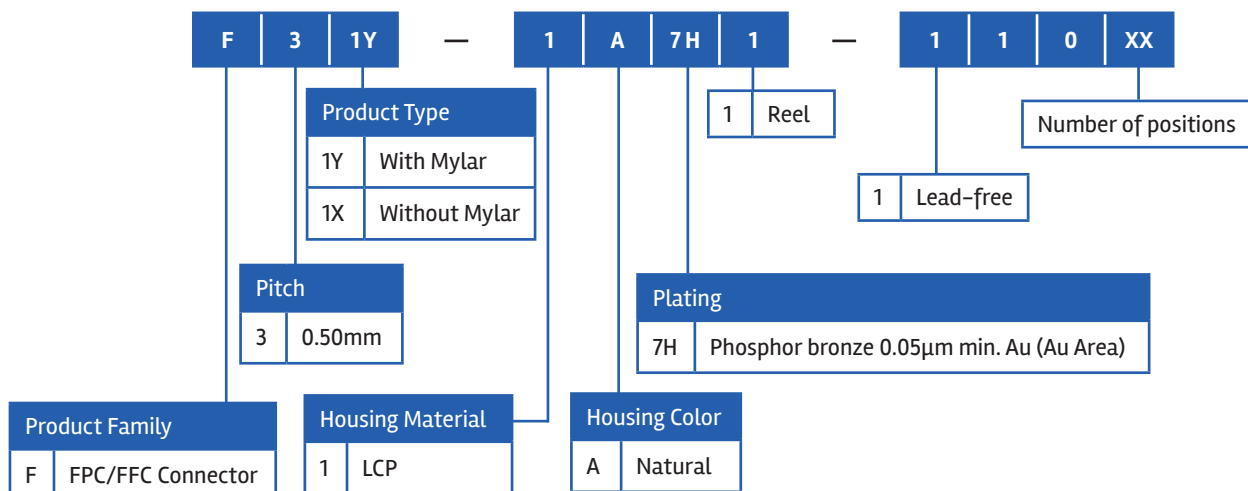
| F | 3 | 1Y | — | 1 | A | 7H | 1 | — | 1 | 1 | 0 | XX |
|---|---|---|---|---|---|---|---|---|---|---|---|---|

Product Type

| 1Y | With Mylar |
|---|---|
| 1X | Without Mylar |

| 1 | Reel |
|---|---|

Number of positions

| 1 | Lead-free |
|---|---|

Pitch

| 3 | 0.50mm |
|---|---|

Plating

| 7H | Phosphor bronze 0.05μm min. Au (Au Area) |
|---|---|

Product Family

| F | FPC/FFC Connector |
|---|---|

Housing Material

| 1 | LCP |
|---|---|

Housing Color

| A | Natural |
|---|---|